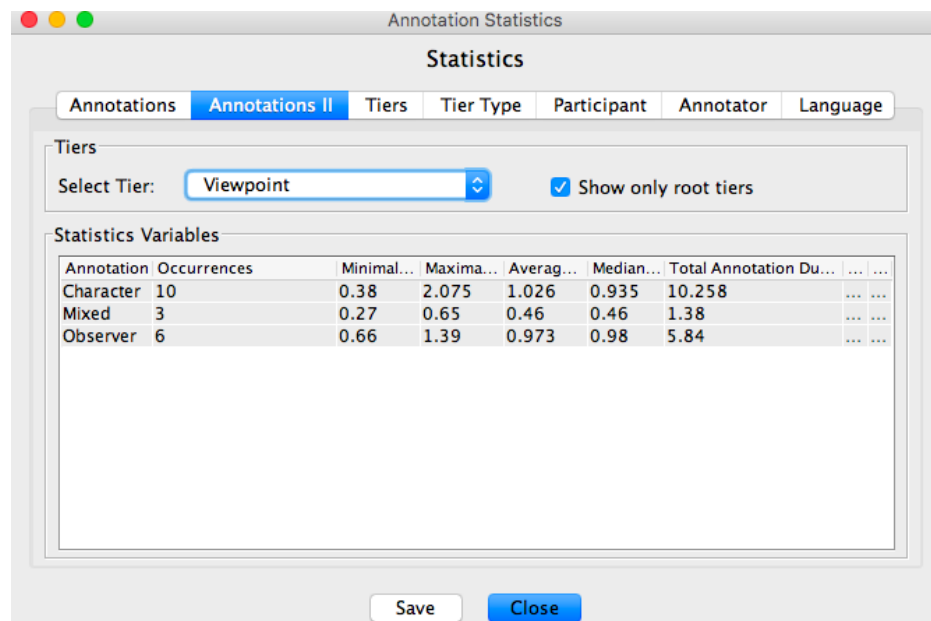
Annotation Statistics

Statistics

Annotations | Annotations II | Tiers | Tier Type | Participant | Annotator | Language

Tiers

Select Tier: Viewpoint

Show only root tiers

Statistics Variables

| Annotation | Occurrences | Minimal... | Maxima... | Averag... | Median... | Total Annotation Du... | ... | ... |
|---|---|---|---|---|---|---|---|---|
| Character | 10 | 0.38 | 2.075 | 1.026 | 0.935 | 10.258 | ... | ... |
| Mixed | 3 | 0.27 | 0.65 | 0.46 | 0.46 | 1.38 | ... | ... |
| Observer | 6 | 0.66 | 1.39 | 0.973 | 0.98 | 5.84 | ... | ... |

Save Close